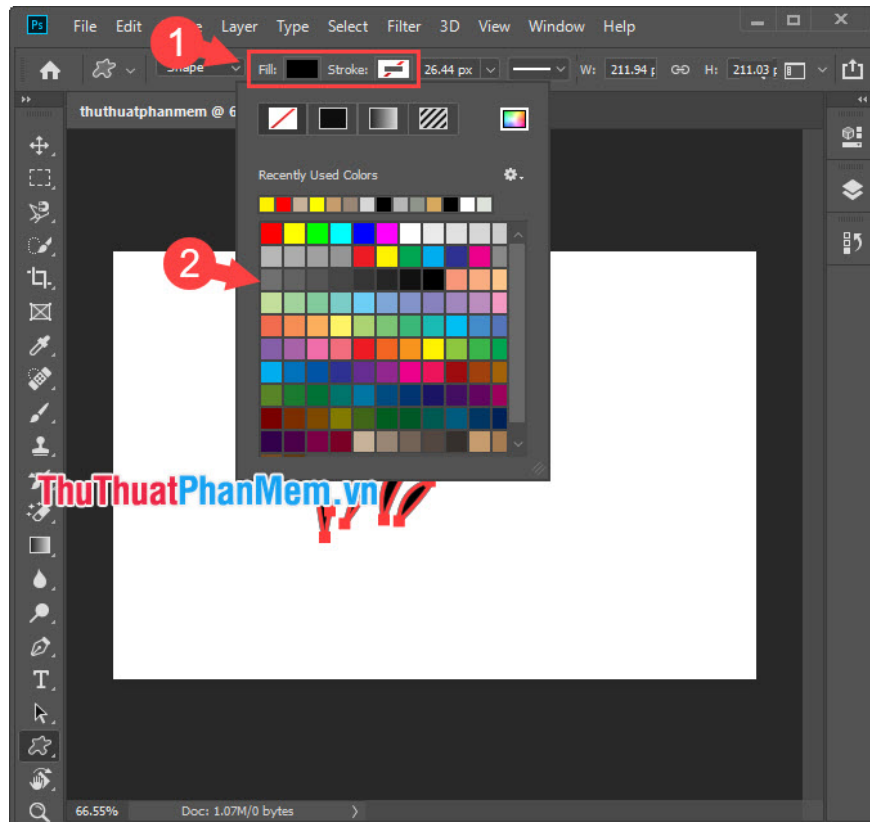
Ps File Edit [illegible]e Layer Type Select Filter 3D View Window Help

1

Shape Fill: Stroke: 26.44 px W: 211.94 p H: 211.03 p

thuthuatphanmem @ 6

Recently Used Colors

2

ThuThuatPhanMem.vn

66.55% Doc: 1.07M/0 bytes